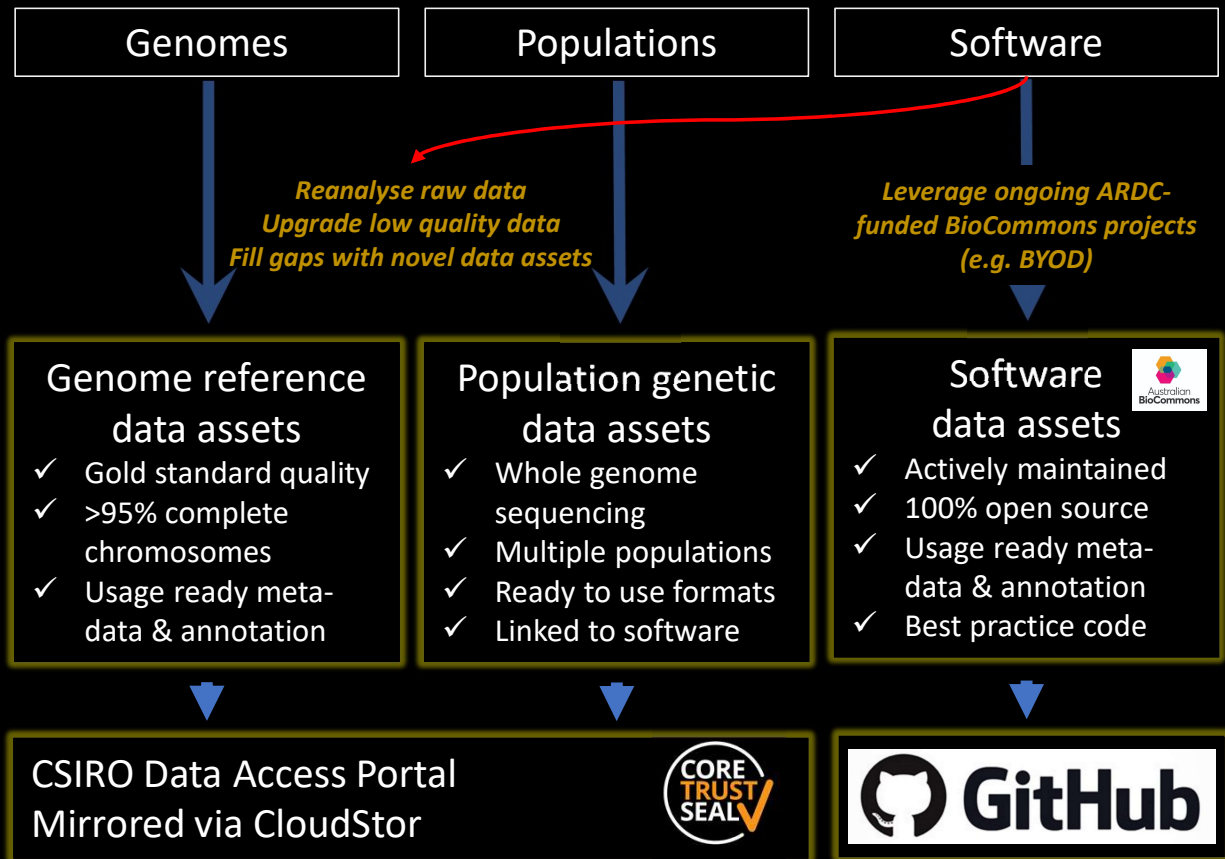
Genomes

Populations

Software

Reanalyse raw data
Upgrade low quality data
Fill gaps with novel data assets

Leverage ongoing ARDC-funded BioCommons projects (e.g. BYOD)

Genome reference data assets
✓ Gold standard quality
✓ >95% complete chromosomes
✓ Usage ready meta-data & annotation

Population genetic data assets
✓ Whole genome sequencing
✓ Multiple populations
✓ Ready to use formats
✓ Linked to software

Software data assets
Australian BioCommons
✓ Actively maintained
✓ 100% open source
✓ Usage ready meta-data & annotation
✓ Best practice code

CSIRO Data Access Portal
Mirrored via CloudStor

CORE TRUST SEAL

GitHub